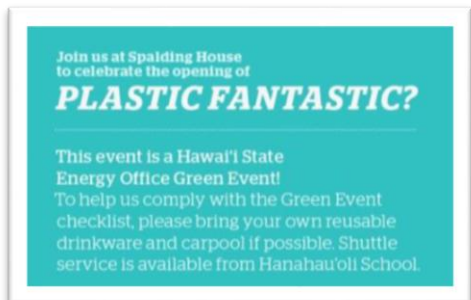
Join us at Spalding House to celebrate the opening of

PLASTIC FANTASTIC?

This event is a Hawai'i State Energy Office Green Event!
To help us comply with the Green Event checklist, please bring your own reusable drinkware and carpool if possible. Shuttle service is available from Hanahau'oli School.